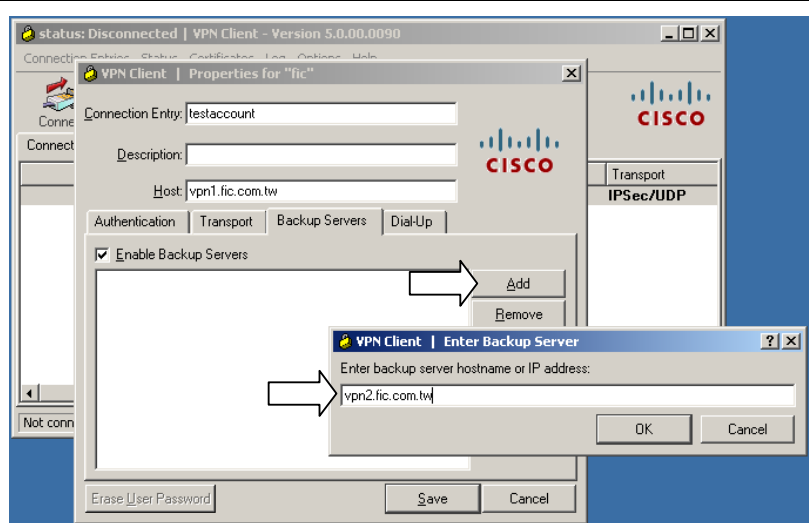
status: Disconnected | VPN Client - Version 5.0.00.0090

Connection Entries Status Certificates Log Options Help

Conne

Connec

Transport

IPSec/UDP

Not conn

VPN Client | Properties for "fic"

Connection Entry: testaccount

Description:

Host: vpn1.fic.com.tw

Authentication | Transport | Backup Servers | Dial-Up

Enable Backup Servers

Add

Remove

Erase User Password

Save

Cancel

VPN Client | Enter Backup Server

Enter backup server hostname or IP address:

vpn2.fic.com.tw

OK

Cancel